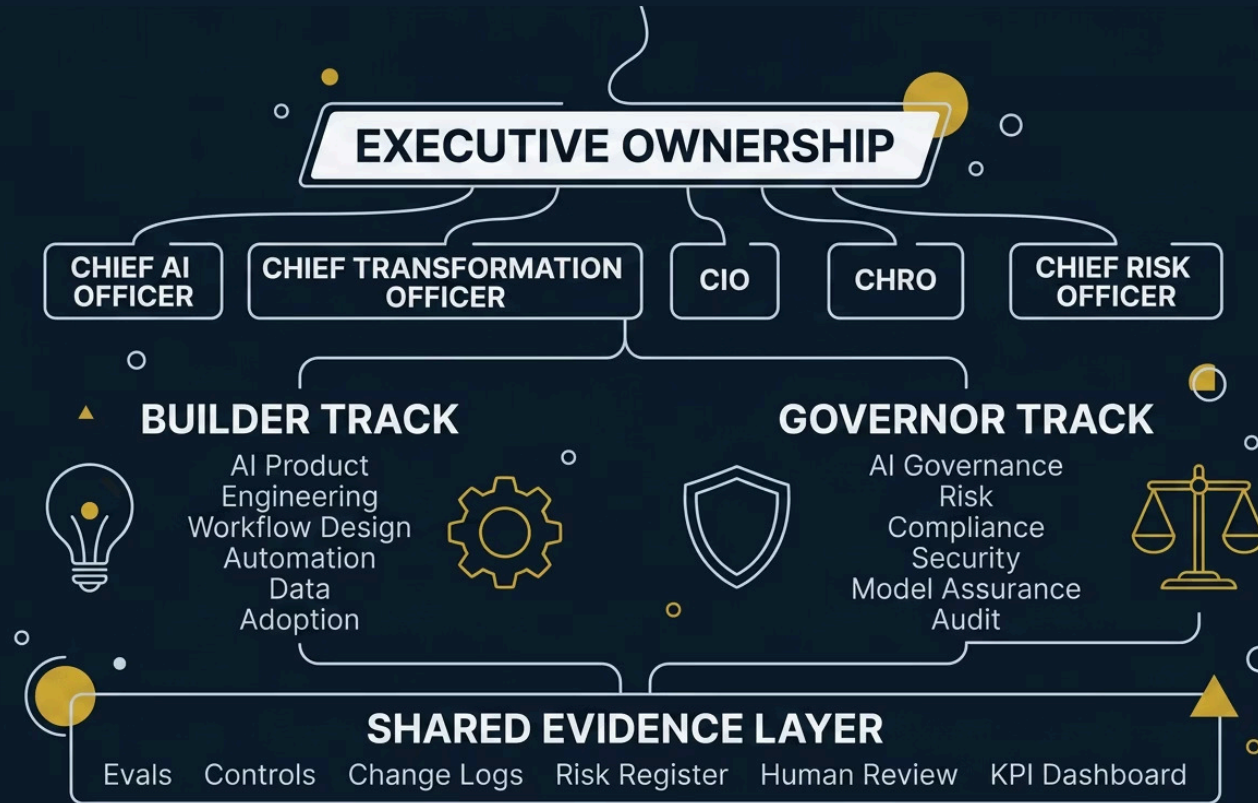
EXECUTIVE OWNERSHIP

CHIEF AI OFFICER

CHIEF TRANSFORMATION OFFICER

CIO

CHRO

CHIEF RISK OFFICER

BUILDER TRACK

AI Product
Engineering
Workflow Design
Automation
Data
Adoption

GOVERNOR TRACK

AI Governance
Risk
Compliance
Security
Model Assurance
Audit

SHARED EVIDENCE LAYER

Evals Controls Change Logs Risk Register Human Review KPI Dashboard